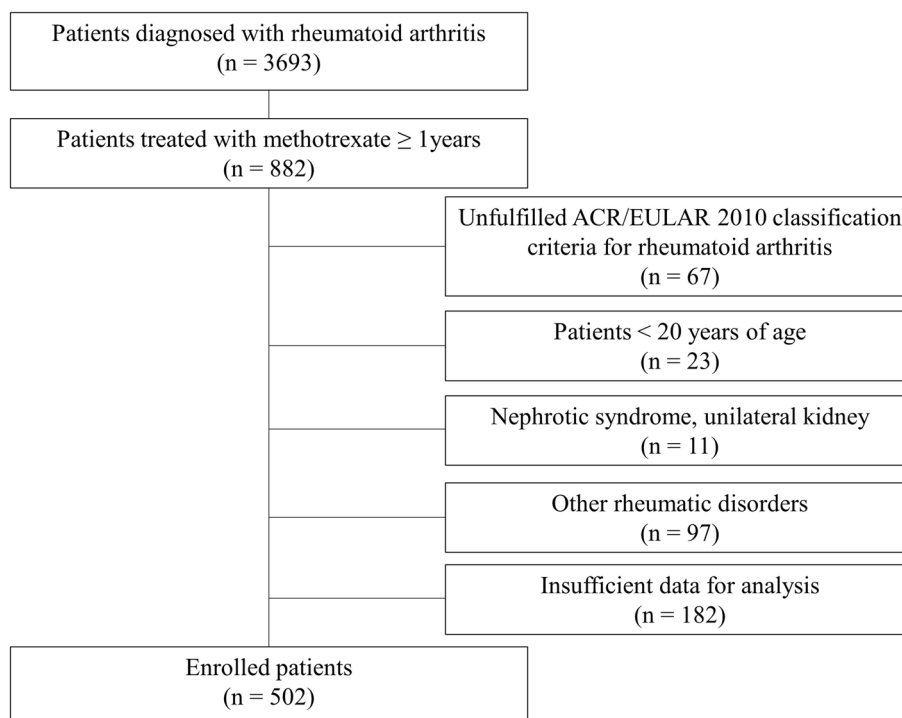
Patients diagnosed with rheumatoid arthritis
(n = 3693)

Patients treated with methotrexate ≥ 1years
(n = 882)

Unfulfilled ACR/EULAR 2010 classification
criteria for rheumatoid arthritis
(n = 67)

Patients < 20 years of age
(n = 23)

Nephrotic syndrome, unilateral kidney
(n = 11)

Other rheumatic disorders
(n = 97)

Insufficient data for analysis
(n = 182)

Enrolled patients
(n = 502)